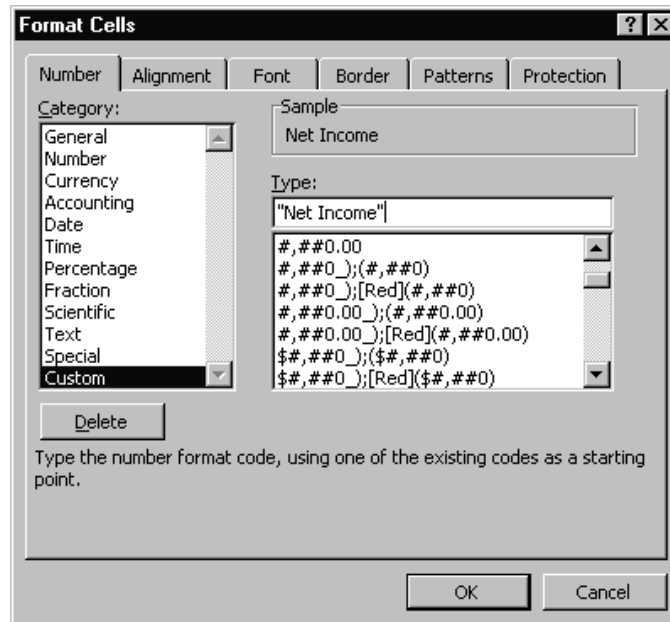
Format Cells

?

X

Number

Alignment

Font

Border

Patterns

Protection

Category:

General
Number
Currency
Accounting
Date
Time
Percentage
Fraction
Scientific
Text
Special
Custom

Sample

Net Income

Type:

"Net Income"

#,##0.00
#,##0_);(#,##0)
#,##0_);[Red](#,##0)
#,##0.00_);(#,##0.00)
#,##0.00_);[Red](#,##0.00)
$#,##0_);($#,##0)
$#,##0_);[Red]($#,##0)

Delete

Type the number format code, using one of the existing codes as a starting point.

OK

Cancel